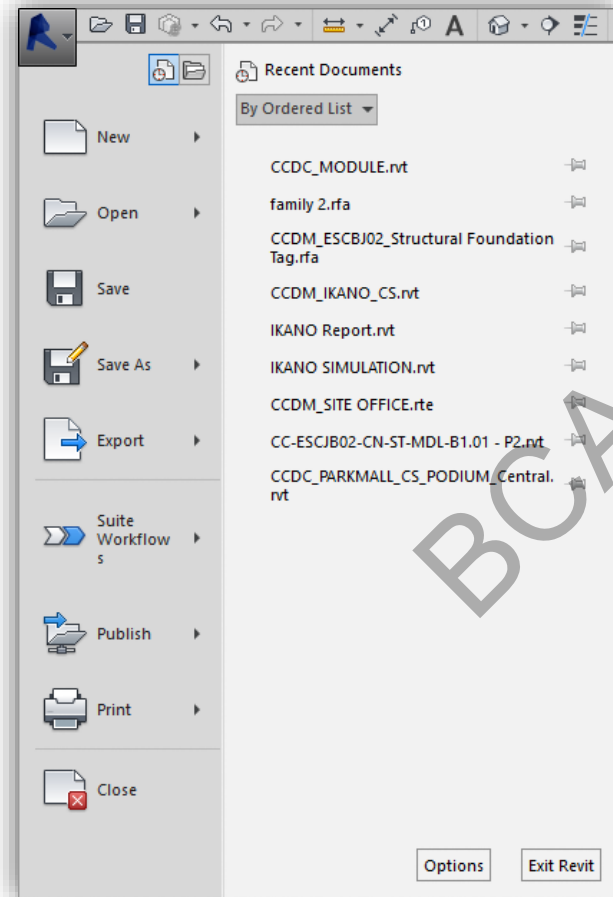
Recent Documents

By Ordered List

New

Open

Save

Save As

Export

Suite Workflows

Publish

Print

Close

CCDC_MODULE.rvt

family 2.rfa

CCDM_ESCBJ02_Structural Foundation Tag.rfa

CCDM_IKANO_CS.rvt

IKANO Report.rvt

IKANO SIMULATION.rvt

CCDM_SITE OFFICE.rte

CC-ESCJB02-CN-ST-MDL-B1.01 - P2.rvt

CCDC_PARKMALL_CS_PODIUM_Central.rvt

BCA

Options Exit Revit